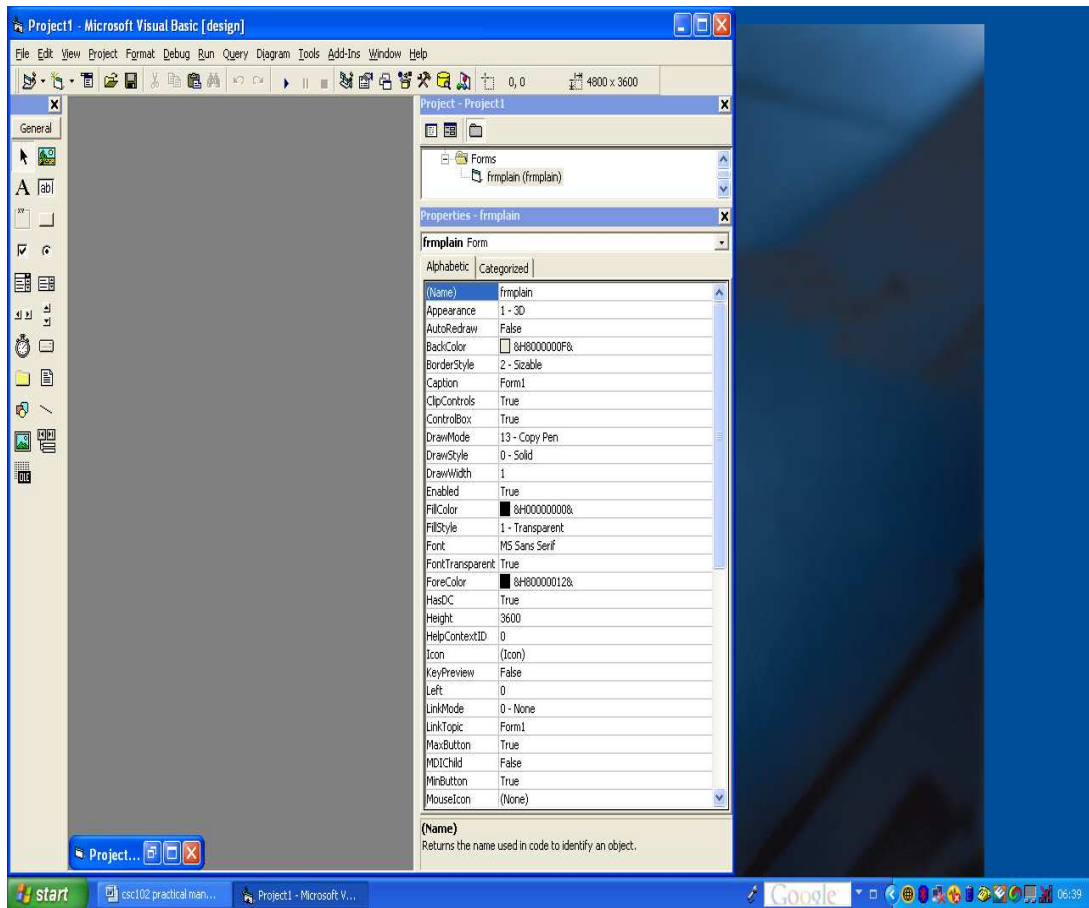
Project1 - Microsoft Visual Basic [design]

File Edit View Project Format Debug Run Query Diagram Tools Add-Ins Window Help

0, 0    4800 x 3600

General

Project - Project1

Forms
frmplain (frmplain)

Properties - frmplain

frmplain Form

Alphabetic | Categorized

| | |
|---|---|
| (Name) | frmplain |
| Appearance | 1 - 3D |
| AutoRedraw | False |
| BackColor | &H8000000F& |
| BorderStyle | 2 - Sizable |
| Caption | Form1 |
| ClipControls | True |
| ControlBox | True |
| DrawMode | 13 - Copy Pen |
| DrawStyle | 0 - Solid |
| DrawWidth | 1 |
| Enabled | True |
| FillColor | &H00000000& |
| FillStyle | 1 - Transparent |
| Font | MS Sans Serif |
| FontTransparent | True |
| ForeColor | &H80000012& |
| HasDC | True |
| Height | 3600 |
| HelpContextID | 0 |
| Icon | (Icon) |
| KeyPreview | False |
| Left | 0 |
| LinkMode | 0 - None |
| LinkTopic | Form1 |
| MaxButton | True |
| MDIChild | False |
| MinButton | True |
| MouseIcon | (None) |

(Name)
Returns the name used in code to identify an object.

Project...

start    csc102 practical man...    Project1 - Microsoft V...    Google    06:39